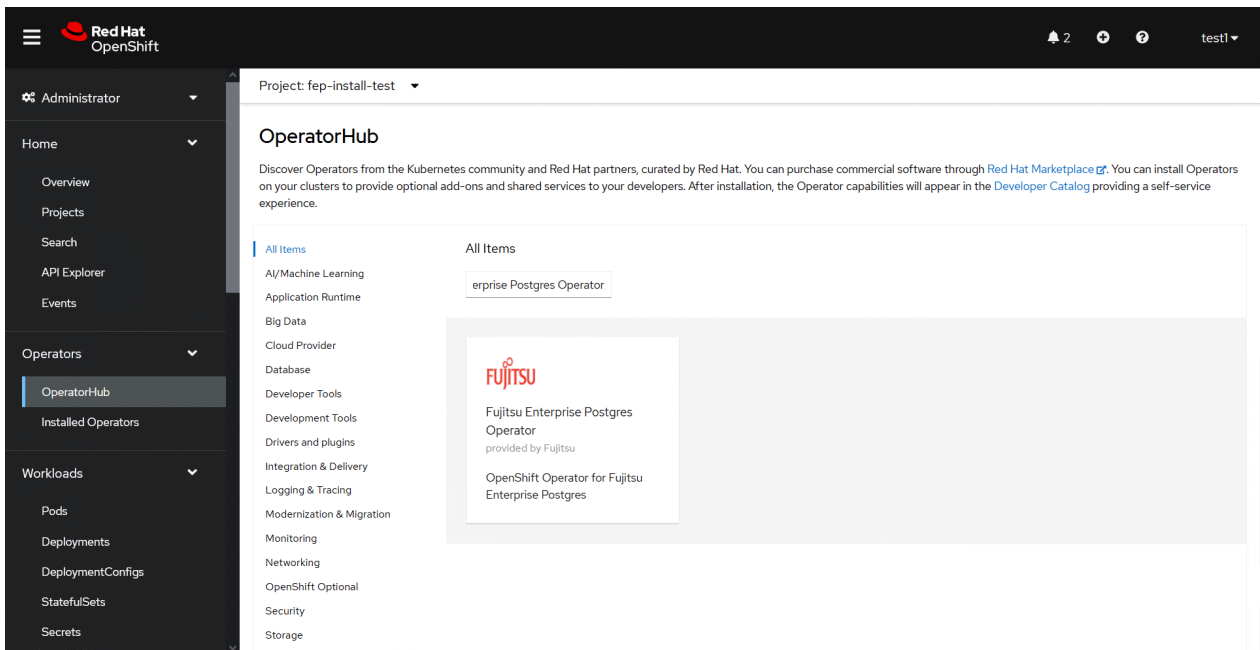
Red Hat
OpenShift

2

test1

Administrator

Home

Overview

Projects

Search

API Explorer

Events

Operators

OperatorHub

Installed Operators

Workloads

Pods

Deployments

DeploymentConfigs

StatefulSets

Secrets

Project: fep-install-test

OperatorHub

Discover Operators from the Kubernetes community and Red Hat partners, curated by Red Hat. You can purchase commercial software through Red Hat Marketplace. You can install Operators on your clusters to provide optional add-ons and shared services to your developers. After installation, the Operator capabilities will appear in the Developer Catalog providing a self-service experience.

All Items
AI/Machine Learning
Application Runtime
Big Data
Cloud Provider
Database
Developer Tools
Development Tools
Drivers and plugins
Integration & Delivery
Logging & Tracing
Modernization & Migration
Monitoring
Networking
OpenShift Optional
Security
Storage

All Items

erprise Postgres Operator

FUJITSU

Fujitsu Enterprise Postgres Operator
provided by Fujitsu

OpenShift Operator for Fujitsu Enterprise Postgres